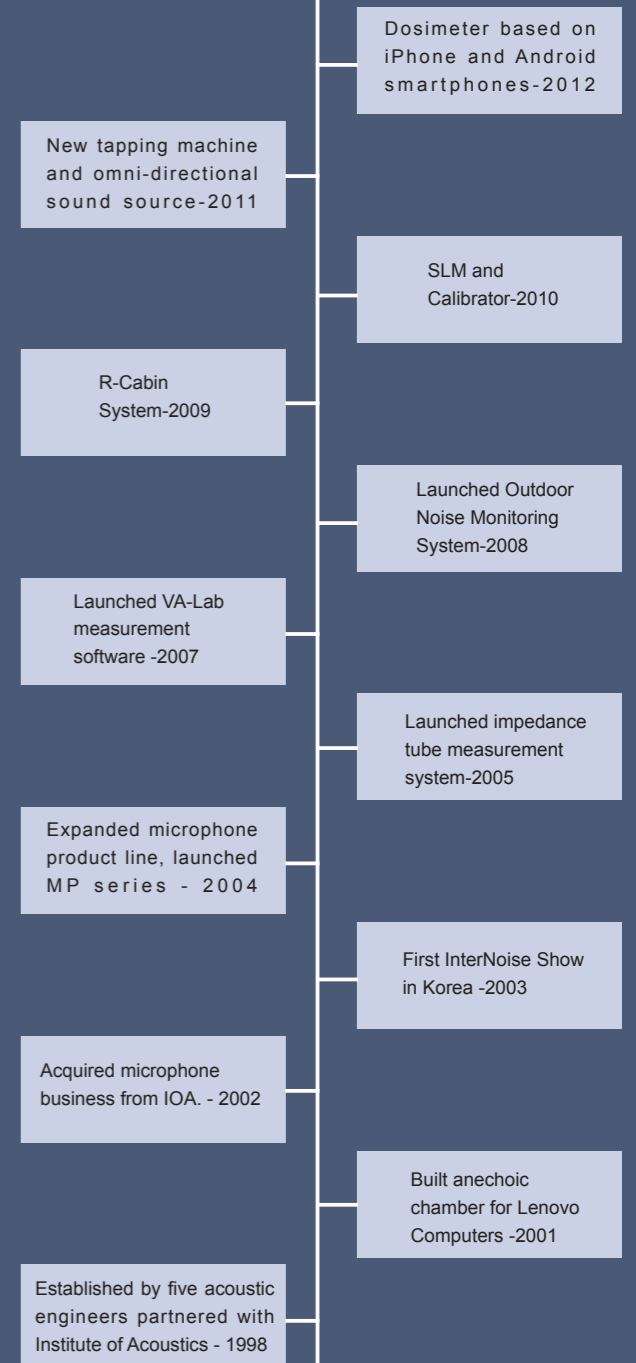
Dosimeter based on iPhone and Android smartphones-2012

New tapping machine and omni-directional sound source-2011

SLM and Calibrator-2010

R-Cabin System-2009

Launched Outdoor Noise Monitoring System-2008

Launched VA-Lab measurement software -2007

Launched impedance tube measurement system-2005

Expanded microphone product line, launched MP series - 2004

First InterNoise Show in Korea -2003

Acquired microphone business from IOA. - 2002

Built anechoic chamber for Lenovo Computers -2001

Established by five acoustic engineers partnered with Institute of Acoustics - 1998